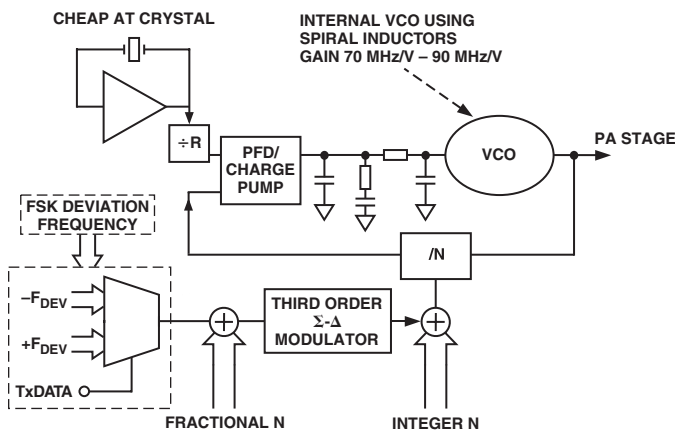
CHEAP AT CRYSTAL

INTERNAL VCO USING SPIRAL INDUCTORS GAIN 70 MHz/V – 90 MHz/V

÷R

PFD/ CHARGE PUMP

VCO

PA STAGE

FSK DEVIATION FREQUENCY

/N

$-F_{DEV}$

$+F_{DEV}$

TxDATA

THIRD ORDER $\Sigma$-$\Delta$ MODULATOR

FRACTIONAL N

INTEGER N